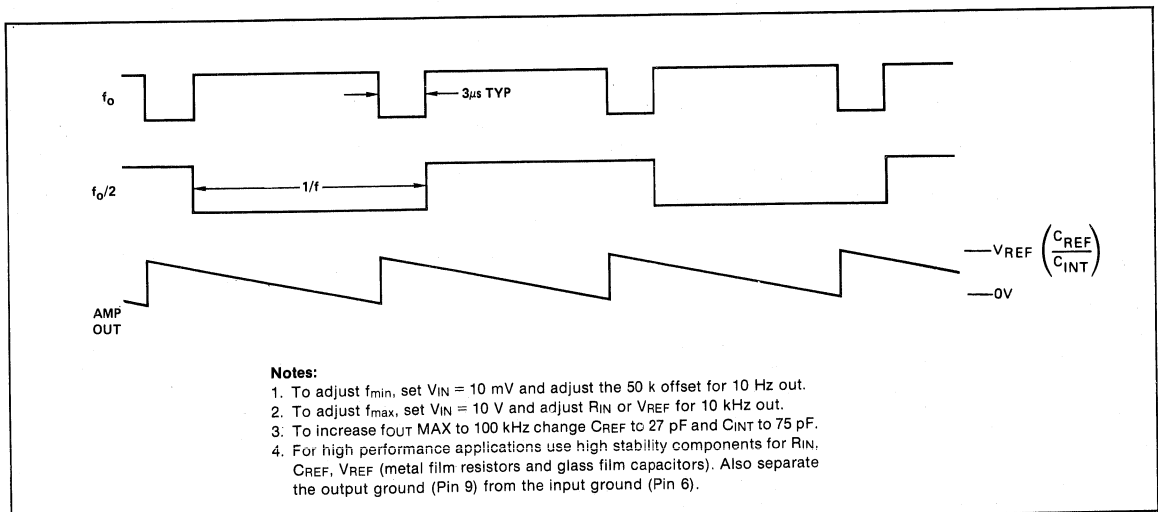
$f_o$

3μs TYP

$f_o/2$

1/f

AMP OUT

$V_{REF}\left(\frac{C_{REF}}{C_{INT}}\right)$

0V

Notes:
1. To adjust $f_{min}$, set $V_{IN}$ = 10 mV and adjust the 50 k offset for 10 Hz out.
2. To adjust $f_{max}$, set $V_{IN}$ = 10 V and adjust $R_{IN}$ or $V_{REF}$ for 10 kHz out.
3. To increase $f_{OUT}$ MAX to 100 kHz change $C_{REF}$ tc 27 pF and $C_{INT}$ to 75 pF.
4. For high performance applications use high stability components for $R_{IN}$, $C_{REF}$, $V_{REF}$ (metal film resistors and glass film capacitors). Also separate the output ground (Pin 9) from the input ground (Pin 6).